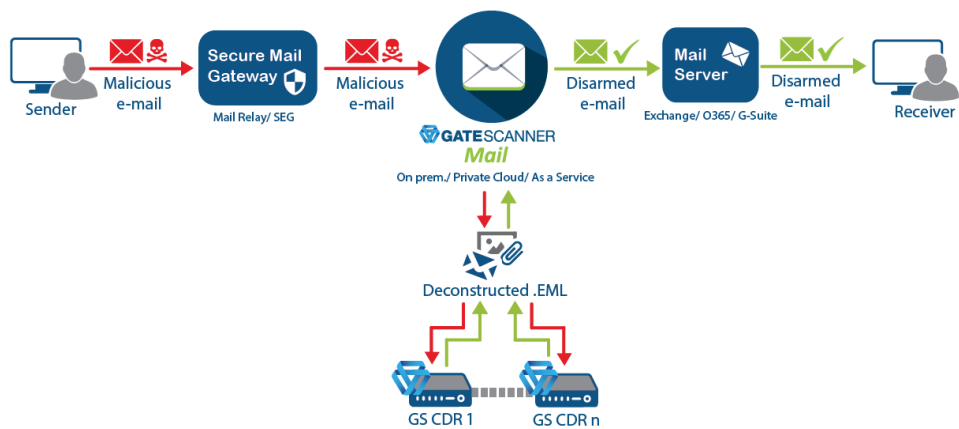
Sender

Malicious e-mail

Secure Mail Gateway

Mail Relay/ SEG

Malicious e-mail

GATESCANNER Mail

On prem./ Private Cloud/ As a Service

Disarmed e-mail

Mail Server

Exchange/ O365/ G-Suite

Disarmed e-mail

Receiver

Deconstructed .EML

GS CDR 1

GS CDR n